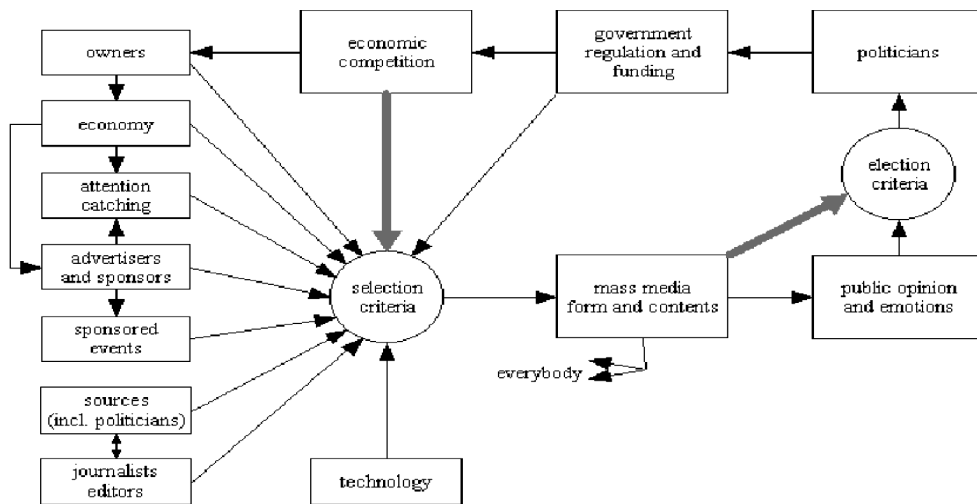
owners

economic competition

government regulation and funding

politicians

economy

attention catching

advertisers and sponsors

sponsored events

sources (incl. politicians)

journalists editors

selection criteria

technology

mass media form and contents

everybody

election criteria

public opinion and emotions